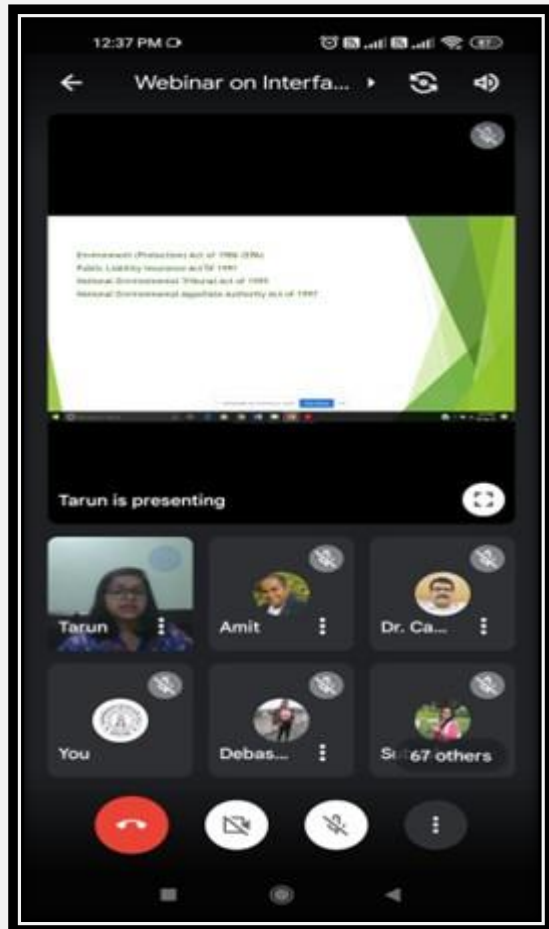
12:37 PM

Webinar on Interfa...

Environment (Protection) Act of 1986 (EPA)
Public Liability Insurance Act of 1991
National Environmental Tribunal Act of 1995
National Environmental Appellate Authority Act of 1997

Tarun is presenting

Tarun

Amit

Dr. Ca...

You

Debas...

Su 67 others